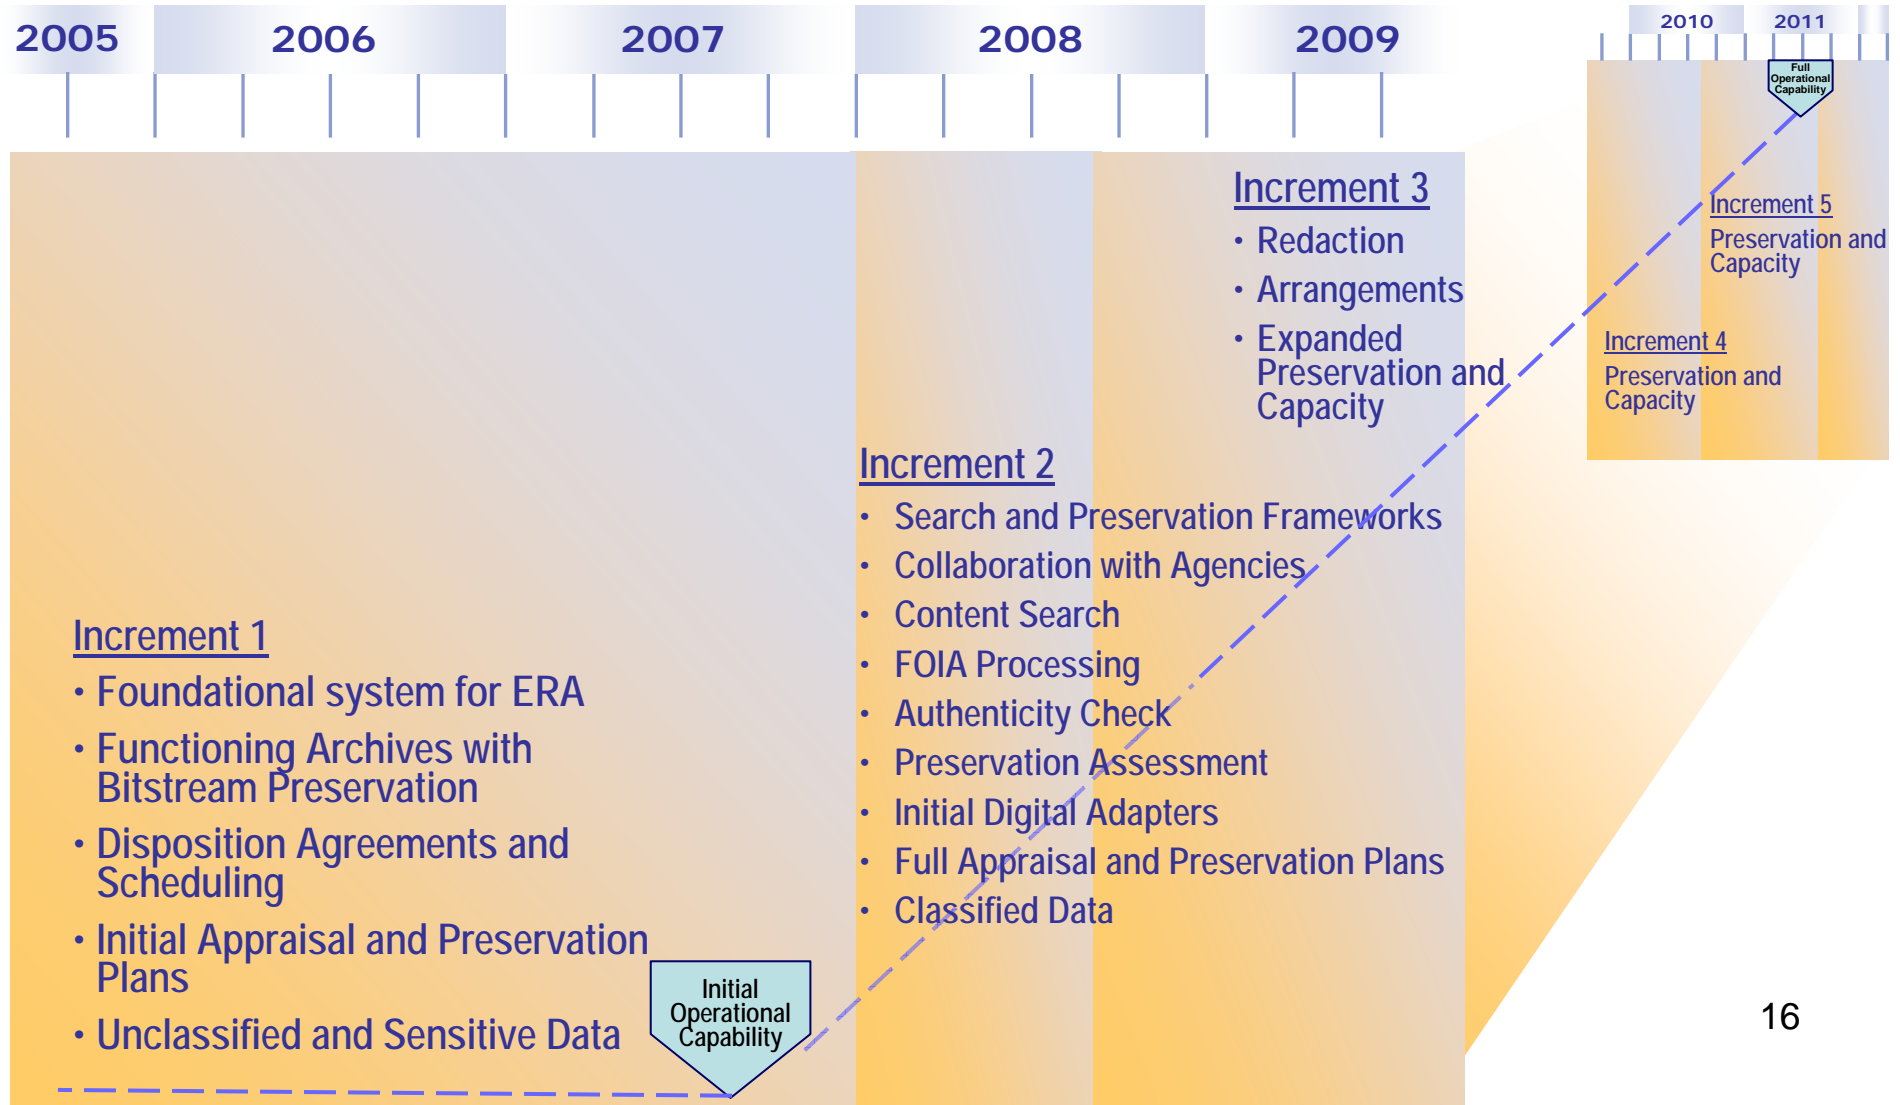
2005 2006 2007 2008 2009 2010 2011

Full Operational Capability

Increment 5
Preservation and Capacity

Increment 4
Preservation and Capacity

Increment 3
• Redaction
• Arrangements
• Expanded Preservation and Capacity

Increment 2
• Search and Preservation Frameworks
• Collaboration with Agencies
• Content Search
• FOIA Processing
• Authenticity Check
• Preservation Assessment
• Initial Digital Adapters
• Full Appraisal and Preservation Plans
• Classified Data

Increment 1
• Foundational system for ERA
• Functioning Archives with Bitstream Preservation
• Disposition Agreements and Scheduling
• Initial Appraisal and Preservation Plans
• Unclassified and Sensitive Data

Initial Operational Capability

16